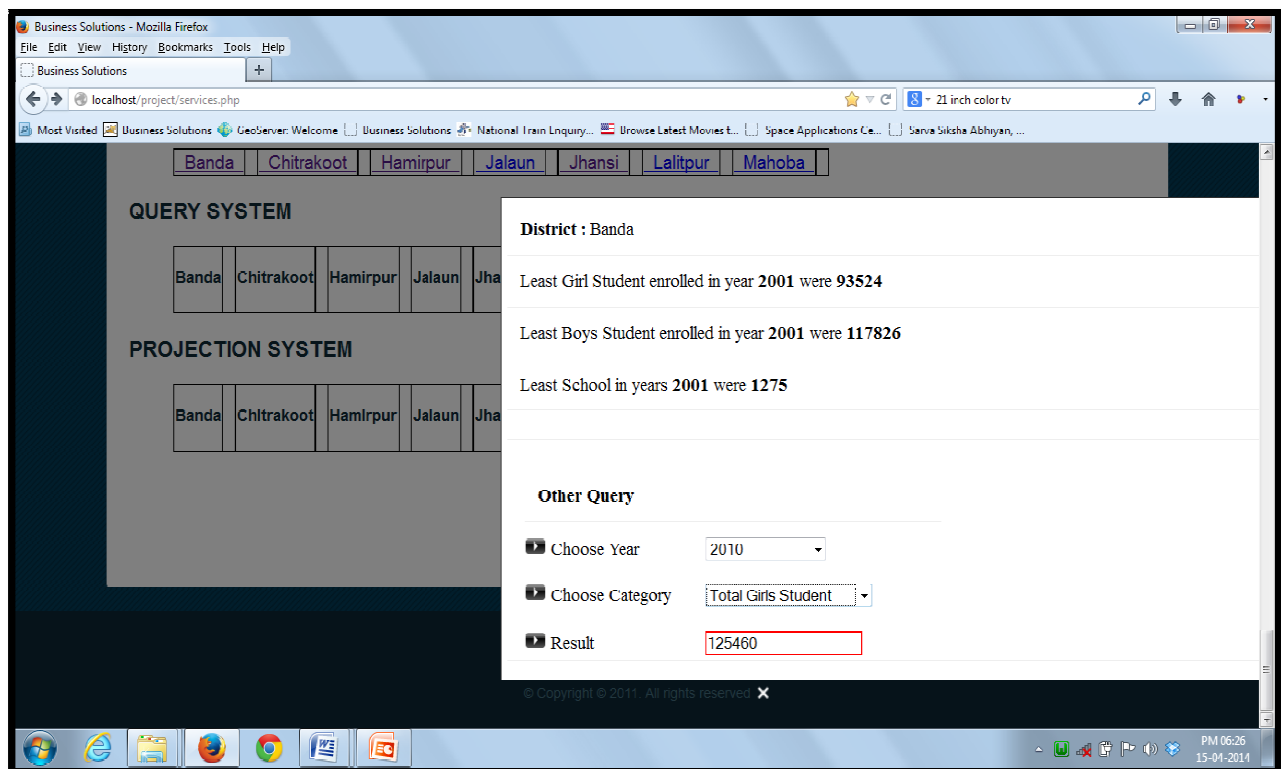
Business Solutions - Mozilla Firefox

File Edit View History Bookmarks Tools Help

Business Solutions +

localhost/project/services.php

21 irch color tv

Most Visited Business Solutions GeoServer: Welcome Business Solutions National Train Enquiry... Browse Latest Movies t... Space Applications Ce... Sarva Siksha Abhiyan, ...

| Banda | Chitrakoot | Hamirpur | Jalaun | Jhansi | Lalitpur | Mahoba |
|---|---|---|---|---|---|---|

QUERY SYSTEM

| Banda | Chitrakoot | Hamirpur | Jalaun | Jha |
|---|---|---|---|---|

PROJECTION SYSTEM

| Banda | Chitrakoot | Hamirpur | Jalaun | Jha |
|---|---|---|---|---|

**District :** Banda

Least Girl Student enrolled in year **2001** were **93524**

Least Boys Student enrolled in year **2001** were **117826**

Least School in years **2001** were **1275**

**Other Query**

Choose Year 2010

Choose Category Total Girls Student

Result 125460

© Copyright © 2011. All rights reserved

PM 06:26
15-01-2014